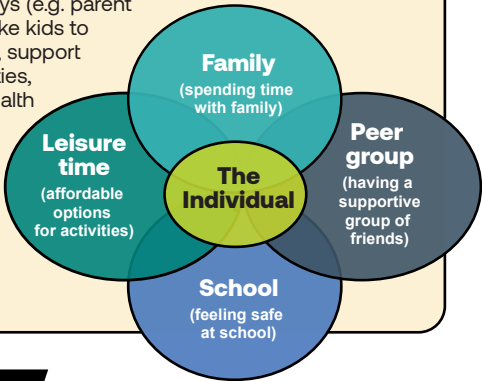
ys (e.g. parent
ke kids to
, support
ies,
alth

Family
(spending time with family)

Leisure time
(affordable options for activities)

The Individual

Peer group
(having a supportive group of friends)

School
(feeling safe at school)